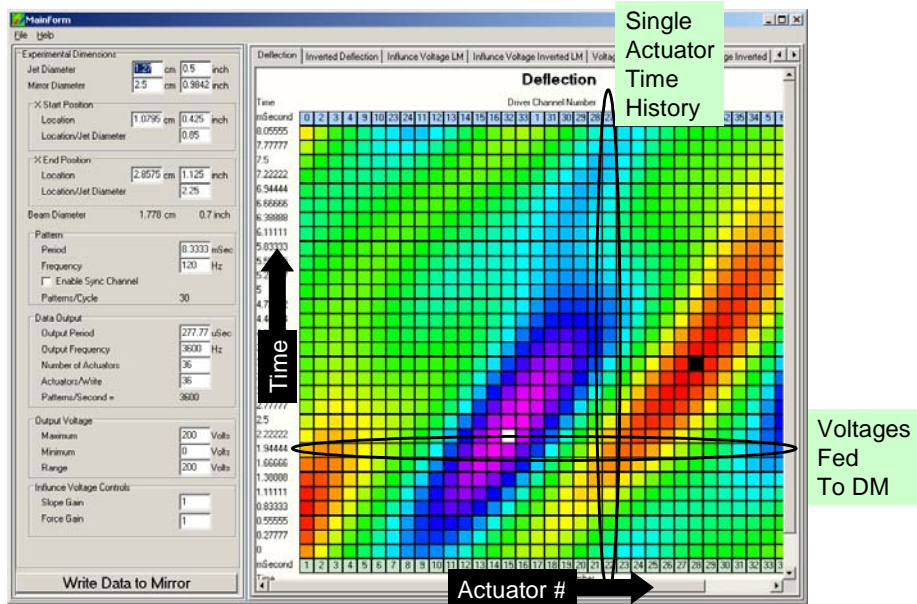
MainForm
File Help

Experimental Dimensions
Jet Diameter 1.27 cm 0.5 inch
Mirror Diameter 2.5 cm 0.9842 inch

X Start Position
Location 1.0795 cm 0.425 inch
Location/Jet Diameter 0.85

X End Position
Location 2.8575 cm 1.125 inch
Location/Jet Diameter 2.25

Beam Diameter 1.778 cm 0.7 inch

Pattern
Period 8.3333 mSec
Frequency 120 Hz
Enable Sync Channel
Patterns/Cycle 30

Data Output
Output Period 277.77 uSec
Output Frequency 3600 Hz
Number of Actuators 36
Actuators/Write 36
Patterns/Second = 3600

Output Voltage
Maximum 200 Volts
Minimum 0 Volts
Range 200 Volts

Influnce Voltage Controls
Slope Gain 1
Force Gain 1

Write Data to Mirror

Deflection | Inverted Deflection | Influnce Voltage LM | Influnce Voltage Inverted LM | Volta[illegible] | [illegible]ge Inverted

Deflection

Time
mSecond
Driver Channel Number
0 2 3 4 9 10 23 24 11 12 13 14 15 16 32 33 1 31 30 29 28 2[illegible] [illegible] 35 34 5 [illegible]
8.05555
7.77777
7.5
7.22222
6.94444
6.66666
6.38888
6.11111
5.83333
5.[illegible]
5
4.7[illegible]
4.4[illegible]
2.77777
2.5
2.22222
1.94444
1.66666
1.38888
1.11111
0.83333
0.55555
0.27777
0
mSecond
1 2 3 4 5 6 7 8 9 10 11 12 13 14 15 16 17 18 19 20 21 22 23 24 25 26 27 28 29 30 31 32 33 3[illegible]
Time

Single Actuator Time History

Time

Voltages Fed To DM

Actuator #